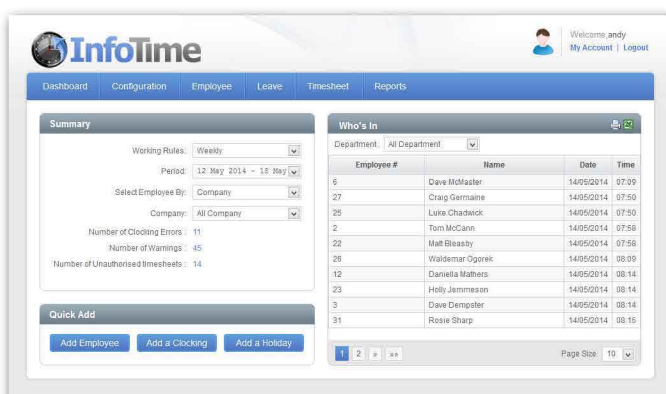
InfoTime

Welcome, andy
My Account | Logout

Dashboard Configuration Employee Leave Timesheet Reports

Summary

Working Rules: Weekly
Period: 12 May 2014 - 18 May
Select Employee By: Company
Company: All Company
Number of Clocking Errors : 11
Number of Warnings : 45
Number of Unauthorised timesheets : 14

Quick Add

Add Employee Add a Clocking Add a Holiday

Who's In

Department: All Department

| Employee # | Name | Date | Time |
|---|---|---|---|
| 6 | Dave McMaster | 14/05/2014 | 07:09 |
| 27 | Craig Germaine | 14/05/2014 | 07:50 |
| 25 | Luke Chadwick | 14/05/2014 | 07:50 |
| 2 | Tom McCann | 14/05/2014 | 07:58 |
| 22 | Matt Bleasby | 14/05/2014 | 07:58 |
| 26 | Waldemar Ogorek | 14/05/2014 | 08:09 |
| 12 | Daniella Mathers | 14/05/2014 | 08:14 |
| 23 | Holly Jemmeson | 14/05/2014 | 08:14 |
| 3 | Dave Dempster | 14/05/2014 | 08:14 |
| 31 | Rosie Sharp | 14/05/2014 | 08:16 |

1 2 » »»

Page Size 10